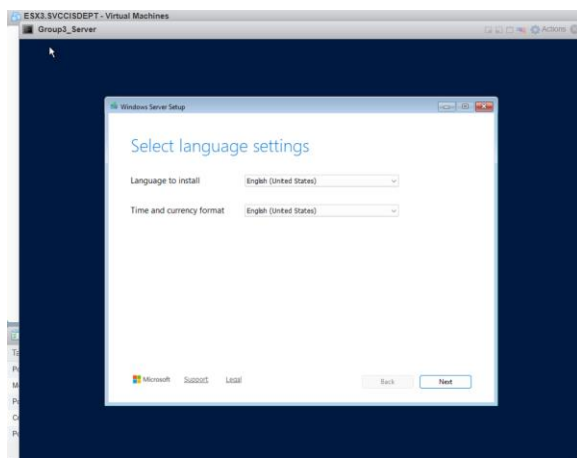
ESX3.SVCCISDEPT - Virtual Machines
Group3_Server
Actions

Windows Server Setup

Select language settings

Language to install English (United States)

Time and currency format English (United States)

Microsoft Support Legal

Back Next

Ta
Pr
M
Pr
Co
Pr